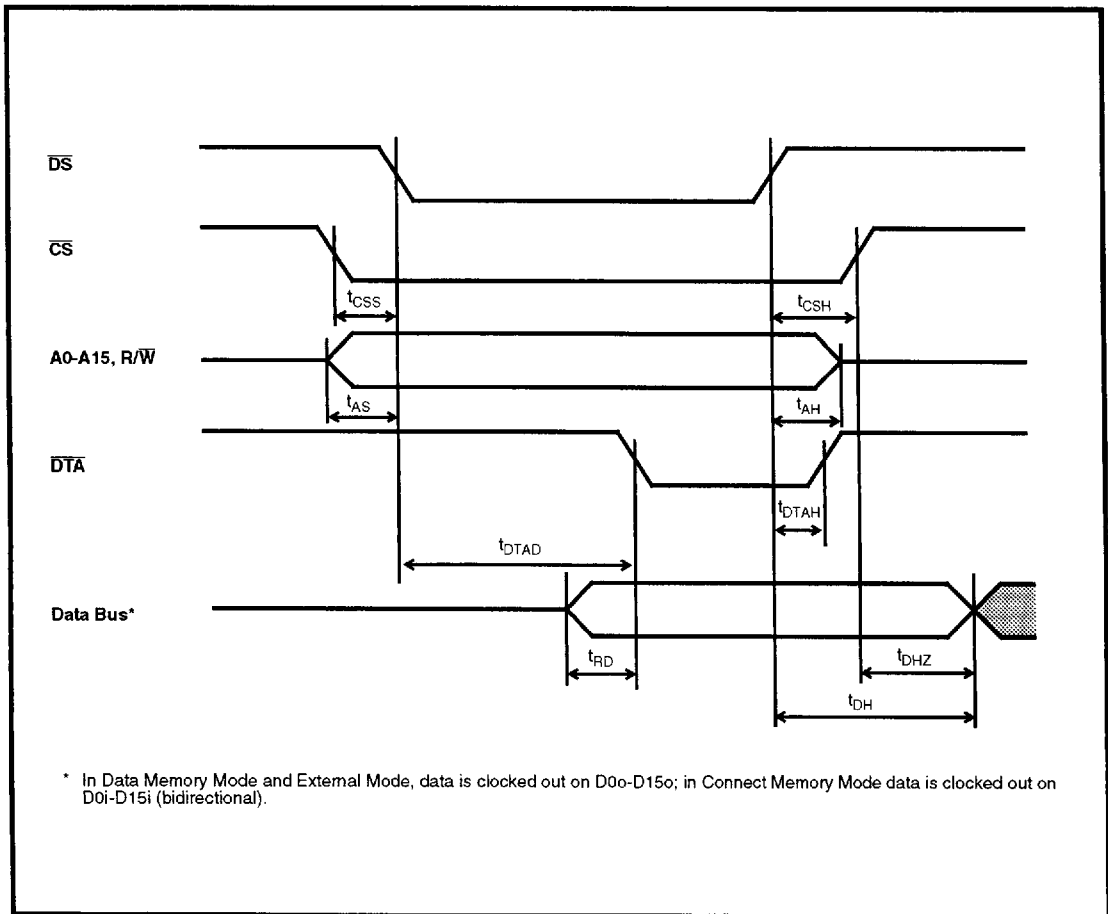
$\overline{DS}$

$\overline{CS}$

$t_{CSS}$

$t_{CSH}$

A0-A15, R/$\overline{W}$

$t_{AS}$

$t_{AH}$

$\overline{DTA}$

$t_{DTAH}$

$t_{DTAD}$

Data Bus*

$t_{RD}$

$t_{DHZ}$

$t_{DH}$

* In Data Memory Mode and External Mode, data is clocked out on D0o-D15o; in Connect Memory Mode data is clocked out on D0i-D15i (bidirectional).